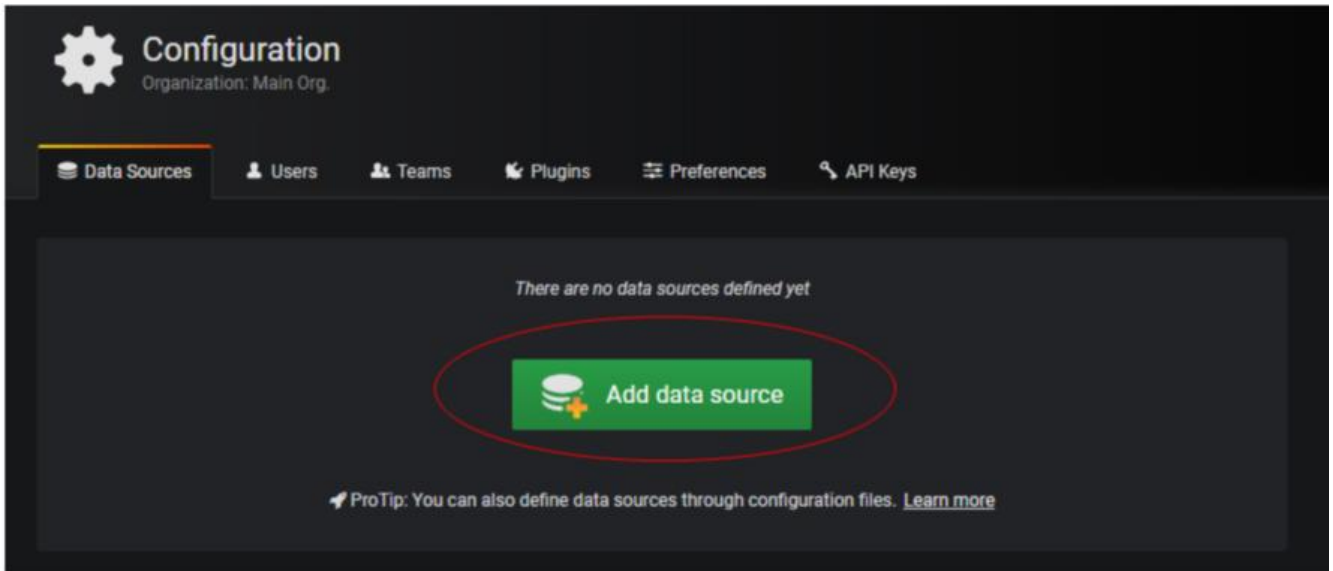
Configuration
Organization: Main Org.

Data Sources
Users
Teams
Plugins
Preferences
API Keys

There are no data sources defined yet

Add data source

ProTip: You can also define data sources through configuration files. Learn more